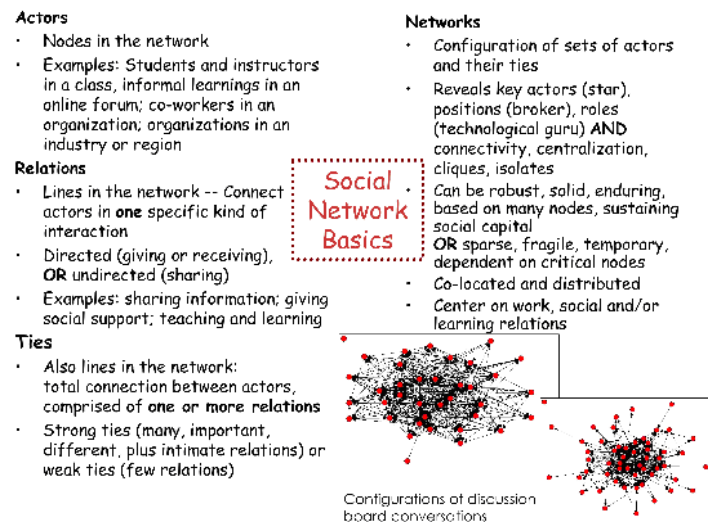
Actors
- Nodes in the network
- Examples: Students and instructors in a class, informal learnings in an online forum; co-workers in an organization; organizations in an industry or region

Relations
- Lines in the network -- Connect actors in one specific kind of interaction
- Directed (giving or receiving), OR undirected (sharing)
- Examples: sharing information; giving social support; teaching and learning

Ties
- Also lines in the network: total connection between actors, comprised of one or more relations
- Strong ties (many, important, different, plus intimate relations) or weak ties (few relations)

Social Network Basics

Networks
- Configuration of sets of actors and their ties
- Reveals key actors (star), positions (broker), roles (technological guru) AND connectivity, centralization, cliques, isolates
- Can be robust, solid, enduring, based on many nodes, sustaining social capital OR sparse, fragile, temporary, dependent on critical nodes
- Co-located and distributed
- Center on work, social and/or learning relations

Configurations of discussion board conversations